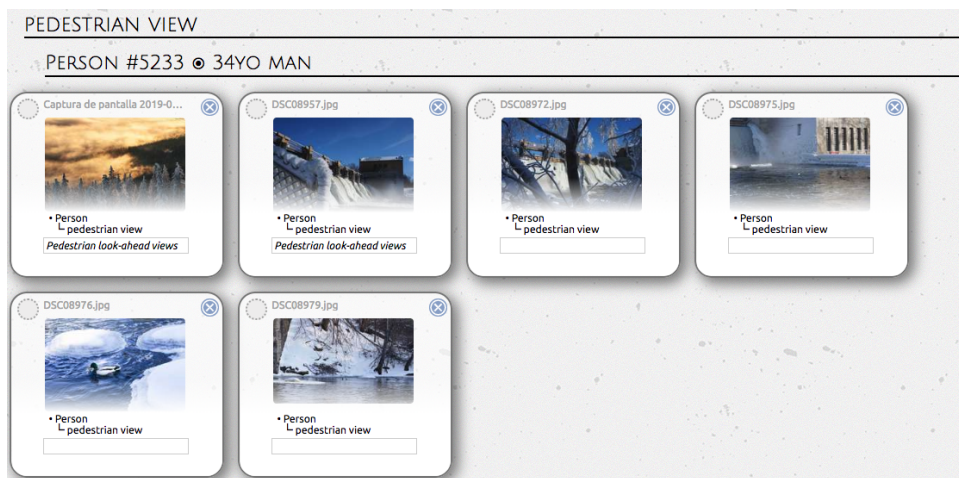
PEDESTRIAN VIEW

PERSON #5233 ⊙ 34YO MAN

Captura de pantalla 2019-0...
• Person
└ pedestrian view
Pedestrian look-ahead views

DSC08957.jpg
• Person
└ pedestrian view
Pedestrian look-ahead views

DSC08972.jpg
• Person
└ pedestrian view

DSC08975.jpg
• Person
└ pedestrian view

DSC08976.jpg
• Person
└ pedestrian view

DSC08979.jpg
• Person
└ pedestrian view